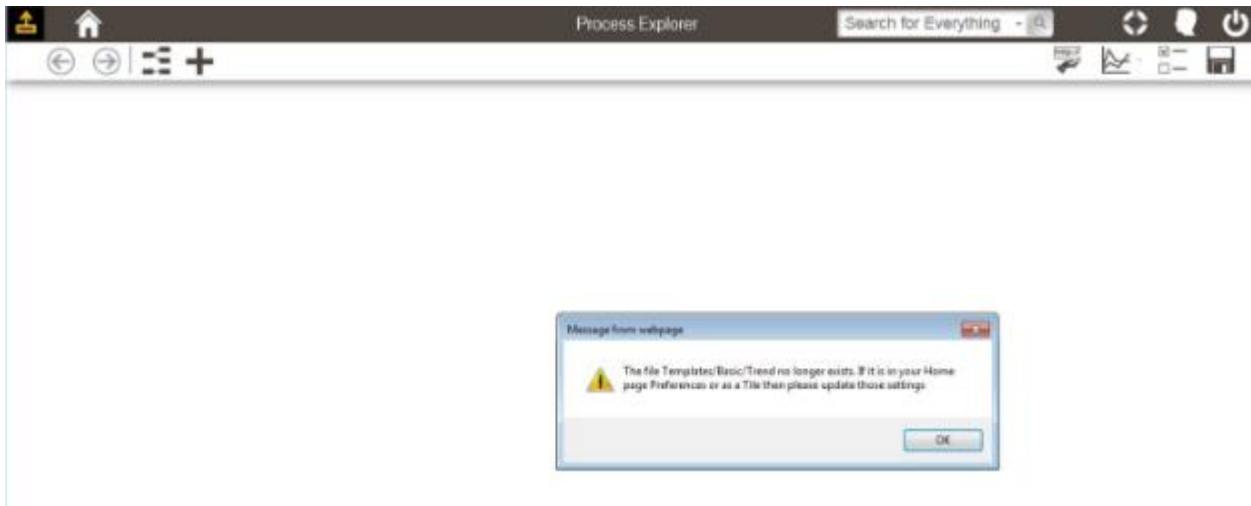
Process Explorer

Search for Everything

Message from webpage

The file Templates/Basic/Trend no longer exists. If it is in your Home page Preferences or as a Tile then please update those settings.

OK